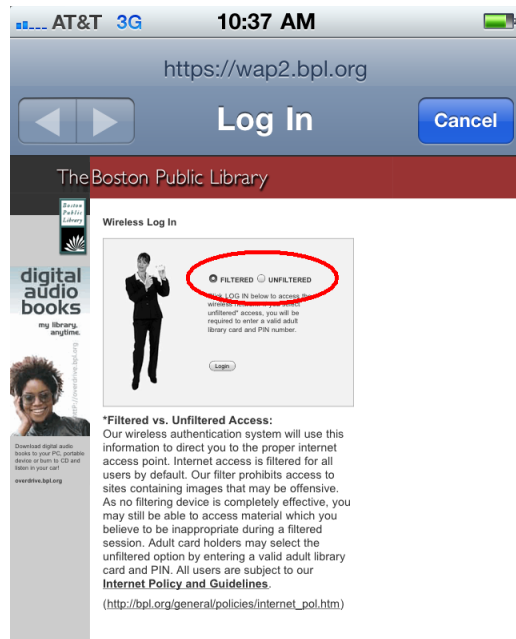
AT&T 3G 10:37 AM

https://wap2.bpl.org

Log In

Cancel

The Boston Public Library

Boston Public Library

digital audio books

my library, anytime.

http://overdrive.bpl.org

Download digital audio books to your PC, portable device or burn to CD and listen in your car!

overdrive.bpl.org

Wireless Log In

FILTERED UNFILTERED

Click LOG IN below to access the wireless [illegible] unfiltered* access, you will be required to enter a valid adult library card and PIN number.

Login

*Filtered vs. Unfiltered Access:
Our wireless authentication system will use this information to direct you to the proper internet access point. Internet access is filtered for all users by default. Our filter prohibits access to sites containing images that may be offensive. As no filtering device is completely effective, you may still be able to access material which you believe to be inappropriate during a filtered session. Adult card holders may select the unfiltered option by entering a valid adult library card and PIN. All users are subject to our Internet Policy and Guidelines.

(http://bpl.org/general/policies/internet_pol.htm)